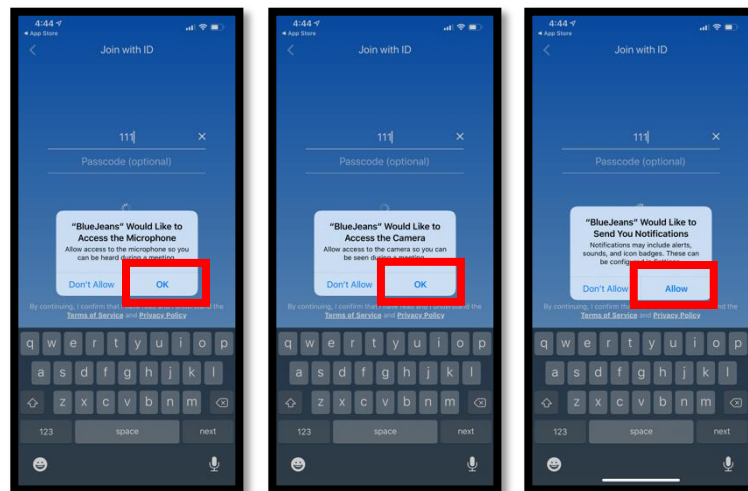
4:44
◂ App Store
Join with ID
111
Passcode (optional)
"BlueJeans" Would Like to Access the Microphone
Allow access to the microphone so you can be heard during a meeting.
Don't Allow
OK
By continuing, I confirm that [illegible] the
Terms of Service and Privacy Policy
q w e r t y u i o p
a s d f g h j k l
z x c v b n m
123
space
next

4:44
◂ App Store
Join with ID
111
Passcode (optional)
"BlueJeans" Would Like to Access the Camera
Allow access to the camera so you can be seen during a meeting.
Don't Allow
OK
By continuing, I confirm that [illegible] the
Terms of Service and Privacy Policy
q w e r t y u i o p
a s d f g h j k l
z x c v b n m
123
space
next

4:44
◂ App Store
Join with ID
111
Passcode (optional)
"BlueJeans" Would Like to Send You Notifications
Notifications may include alerts, sounds, and icon badges. These can be configured in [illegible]
Don't Allow
Allow
By continuing, I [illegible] the
Terms of Service and Privacy Policy
q w e r t y u i o p
a s d f g h j k l
z x c v b n m
123
space
next